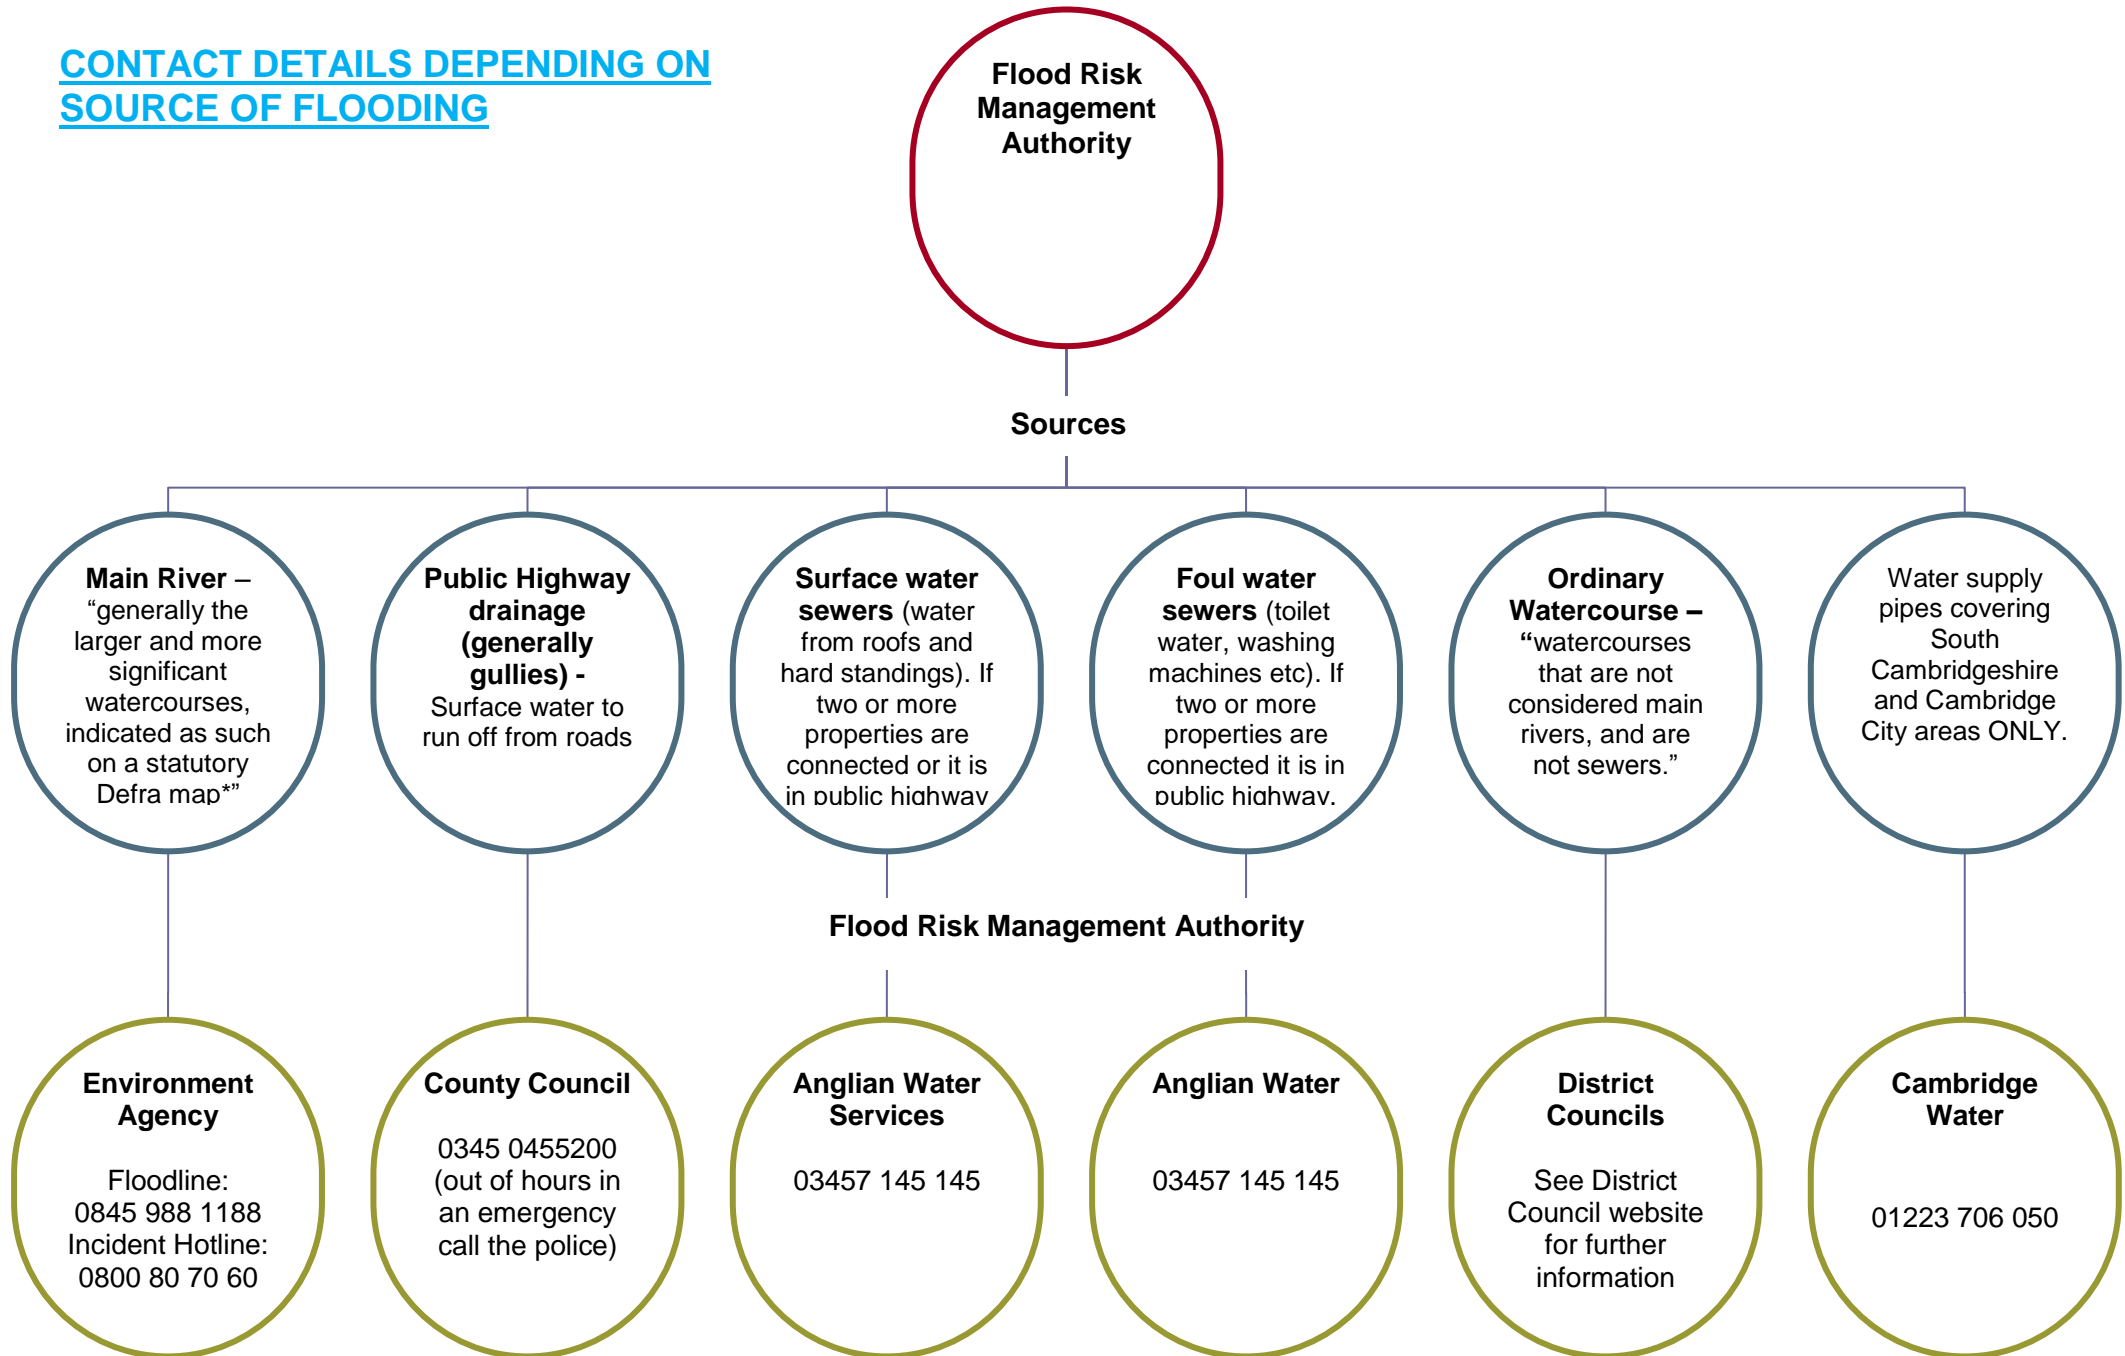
CONTACT DETAILS DEPENDING ON SOURCE OF FLOODING

Flood Risk Management Authority

Sources

Main River – “generally the larger and more significant watercourses, indicated as such on a statutory Defra map*”

Public Highway drainage (generally gullies) - Surface water to run off from roads

Surface water sewers (water from roofs and hard standings). If two or more properties are connected or it is in public highway

Foul water sewers (toilet water, washing machines etc). If two or more properties are connected it is in public highway.

Ordinary Watercourse – “watercourses that are not considered main rivers, and are not sewers.”

Water supply pipes covering South Cambridgeshire and Cambridge City areas ONLY.

Flood Risk Management Authority

Environment Agency

Floodline: 0845 988 1188 Incident Hotline: 0800 80 70 60

County Council

0345 0455200 (out of hours in an emergency call the police)

Anglian Water Services

03457 145 145

Anglian Water

03457 145 145

District Councils

See District Council website for further information

Cambridge Water

01223 706 050